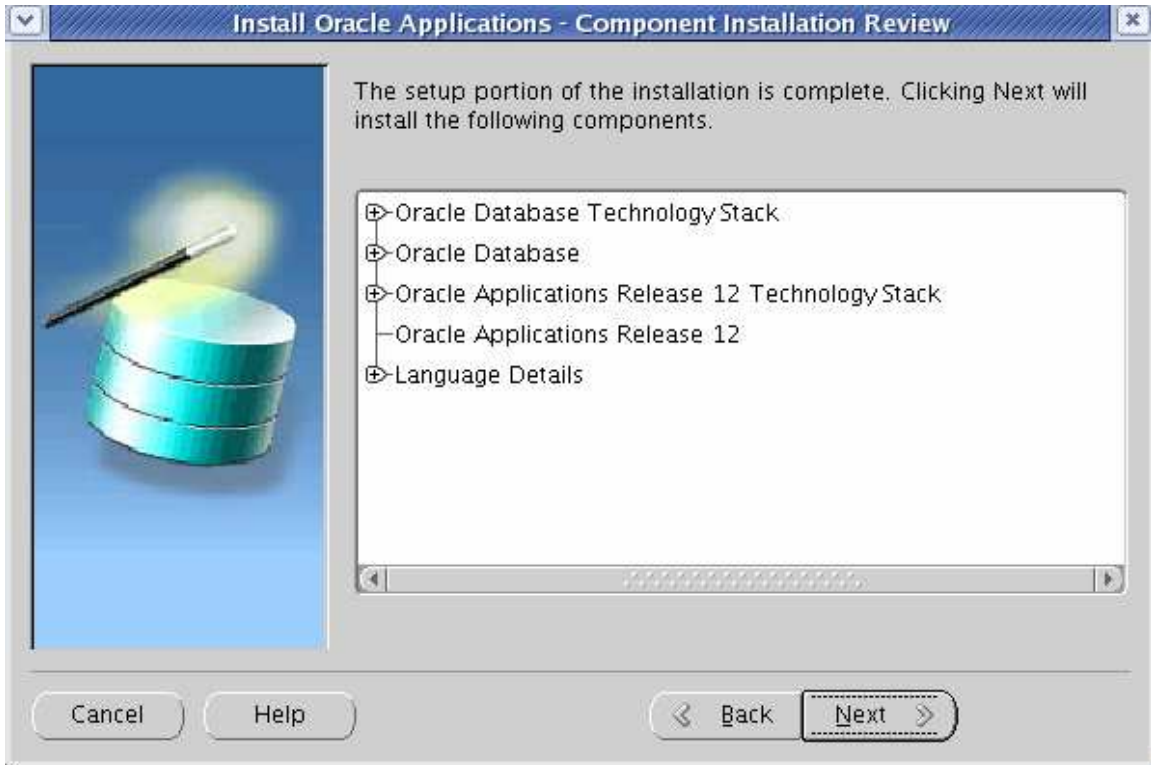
Install Oracle Applications - Component Installation Review

The setup portion of the installation is complete. Clicking Next will install the following components.

Oracle Database Technology Stack
Oracle Database
Oracle Applications Release 12 Technology Stack
Oracle Applications Release 12
Language Details

Cancel
Help
Back
Next